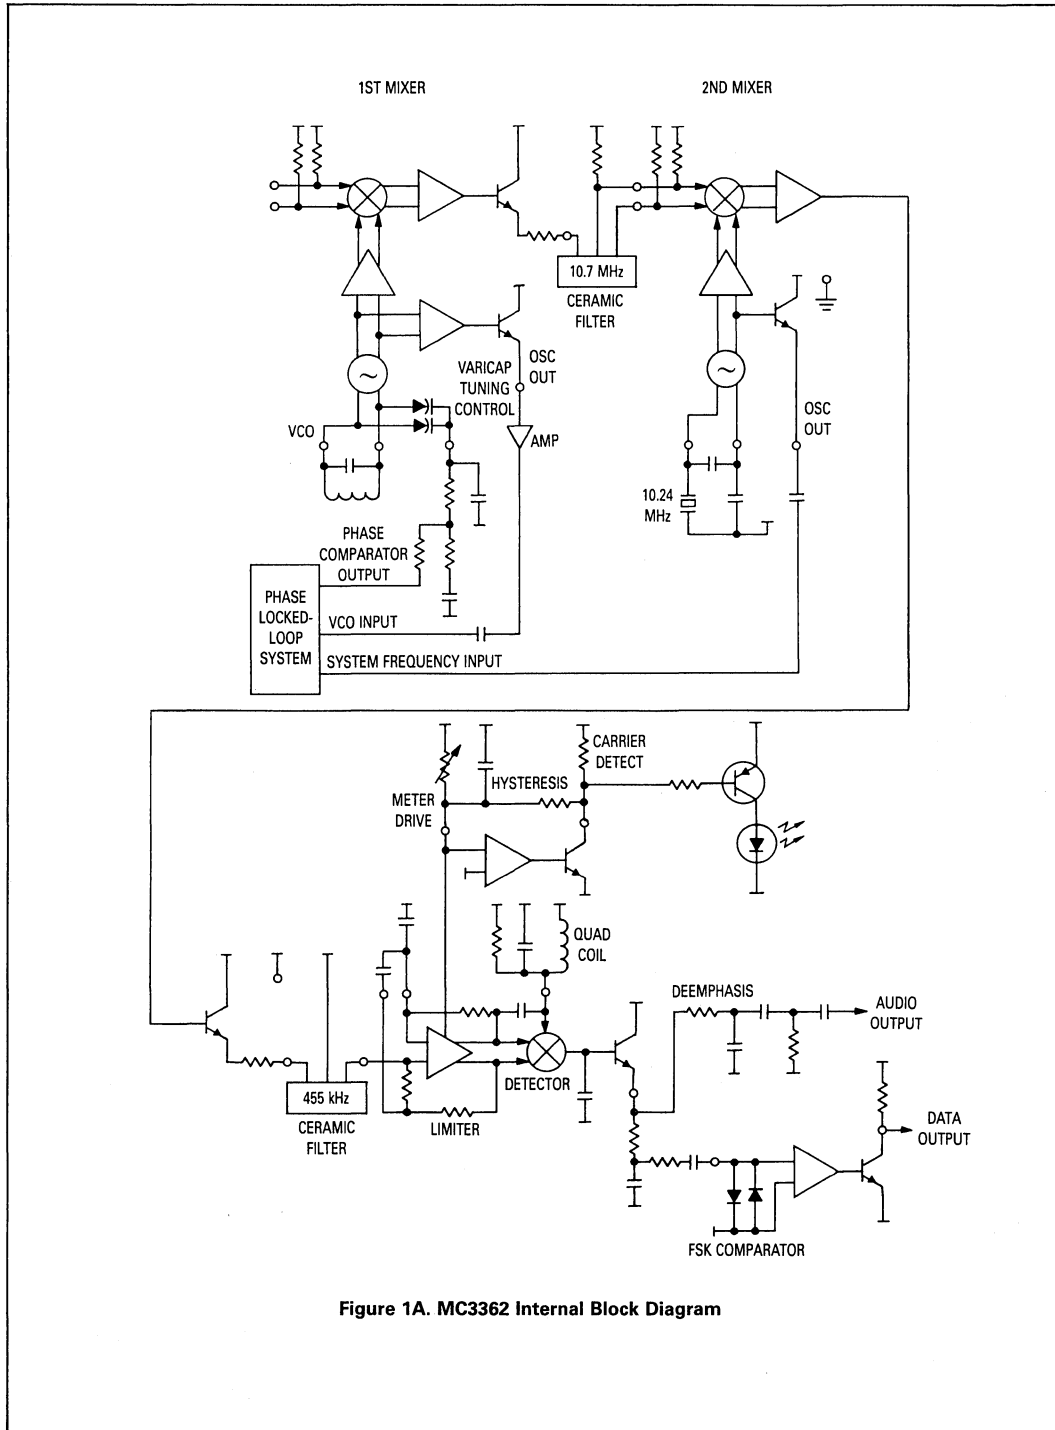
1ST MIXER

2ND MIXER

10.7 MHz

CERAMIC FILTER

OSC OUT

VARICAP TUNING CONTROL

AMP

VCO

OSC OUT

10.24 MHz

PHASE COMPARATOR OUTPUT

PHASE LOCKED-LOOP SYSTEM

VCO INPUT

SYSTEM FREQUENCY INPUT

CARRIER DETECT

HYSTERESIS

METER DRIVE

QUAD COIL

DEEMPHASIS

AUDIO OUTPUT

455 kHz

CERAMIC FILTER

LIMITER

DETECTOR

DATA OUTPUT

FSK COMPARATOR

Figure 1A. MC3362 Internal Block Diagram